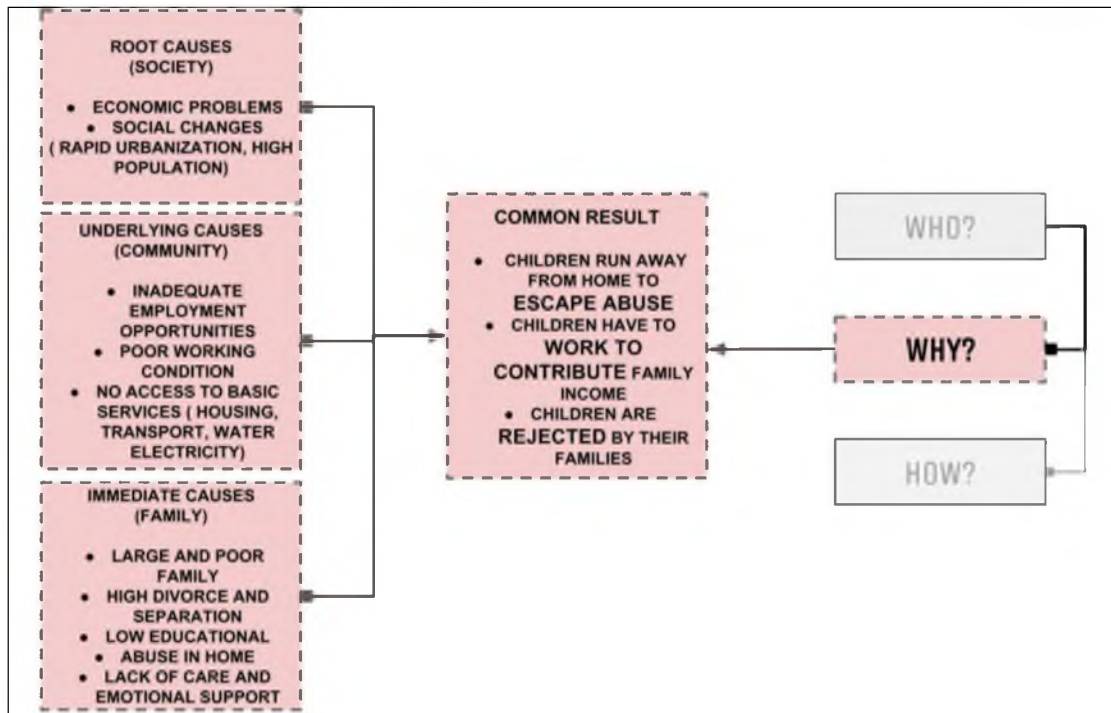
ROOT CAUSES (SOCIETY)

• ECONOMIC PROBLEMS
• SOCIAL CHANGES ( RAPID URBANIZATION, HIGH POPULATION)

UNDERLYING CAUSES (COMMUNITY)

• INADEQUATE EMPLOYMENT OPPORTUNITIES
• POOR WORKING CONDITION
• NO ACCESS TO BASIC SERVICES ( HOUSING, TRANSPORT, WATER ELECTRICITY)

IMMEDIATE CAUSES (FAMILY)

• LARGE AND POOR FAMILY
• HIGH DIVORCE AND SEPARATION
• LOW EDUCATIONAL
• ABUSE IN HOME
• LACK OF CARE AND EMOTIONAL SUPPORT

COMMON RESULT

• CHILDREN RUN AWAY FROM HOME TO ESCAPE ABUSE
• CHILDREN HAVE TO WORK TO CONTRIBUTE FAMILY INCOME
• CHILDREN ARE REJECTED BY THEIR FAMILIES

WHO?

WHY?

HOW?